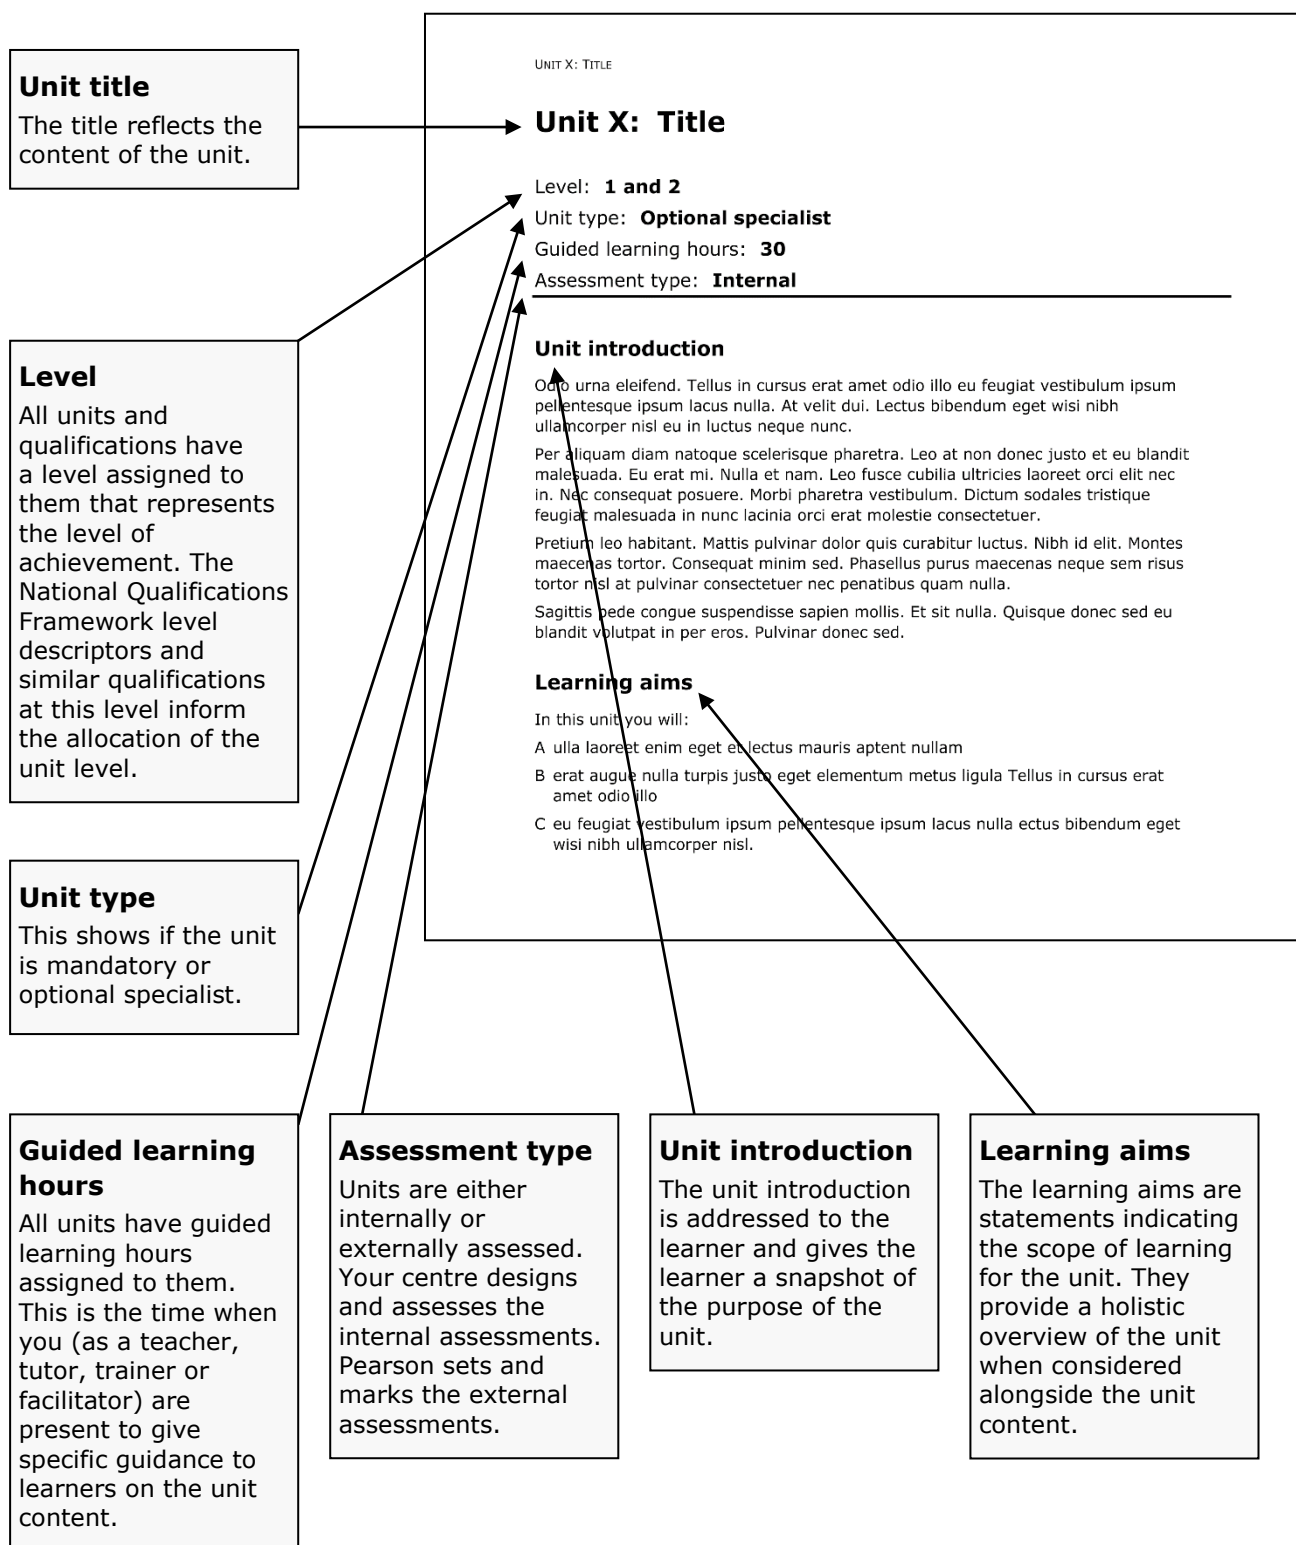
**Unit title**

The title reflects the content of the unit.

UNIT X: TITLE

**Unit X: Title**

Level: **1 and 2**

Unit type: **Optional specialist**

Guided learning hours: **30**

Assessment type: **Internal**

**Unit introduction**

Odio urna eleifend. Tellus in cursus erat amet odio illo eu feugiat vestibulum ipsum pellentesque ipsum lacus nulla. At velit dui. Lectus bibendum eget wisi nibh ullamcorper nisl eu in luctus neque nunc.

Per aliquam diam natoque scelerisque pharetra. Leo at non donec justo et eu blandit malesuada. Eu erat mi. Nulla et nam. Leo fusce cubilia ultricies laoreet orci elit nec in. Nec consequat posuere. Morbi pharetra vestibulum. Dictum sodales tristique feugiat malesuada in nunc lacinia orci erat molestie consectetuer.

Pretium leo habitant. Mattis pulvinar dolor quis curabitur luctus. Nibh id elit. Montes maecenas tortor. Consequat minim sed. Phasellus purus maecenas neque sem risus tortor nisl at pulvinar consectetuer nec penatibus quam nulla.

Sagittis pede congue suspendisse sapien mollis. Et sit nulla. Quisque donec sed eu blandit volutpat in per eros. Pulvinar donec sed.

**Learning aims**

In this unit you will:

A ulla laoreet enim eget et lectus mauris aptent nullam

B erat augue nulla turpis justo eget elementum metus ligula Tellus in cursus erat amet odio illo

C eu feugiat vestibulum ipsum pellentesque ipsum lacus nulla ectus bibendum eget wisi nibh ullamcorper nisl.

**Level**

All units and qualifications have a level assigned to them that represents the level of achievement. The National Qualifications Framework level descriptors and similar qualifications at this level inform the allocation of the unit level.

**Unit type**

This shows if the unit is mandatory or optional specialist.

**Guided learning hours**

All units have guided learning hours assigned to them. This is the time when you (as a teacher, tutor, trainer or facilitator) are present to give specific guidance to learners on the unit content.

**Assessment type**

Units are either internally or externally assessed. Your centre designs and assesses the internal assessments. Pearson sets and marks the external assessments.

**Unit introduction**

The unit introduction is addressed to the learner and gives the learner a snapshot of the purpose of the unit.

**Learning aims**

The learning aims are statements indicating the scope of learning for the unit. They provide a holistic overview of the unit when considered alongside the unit content.